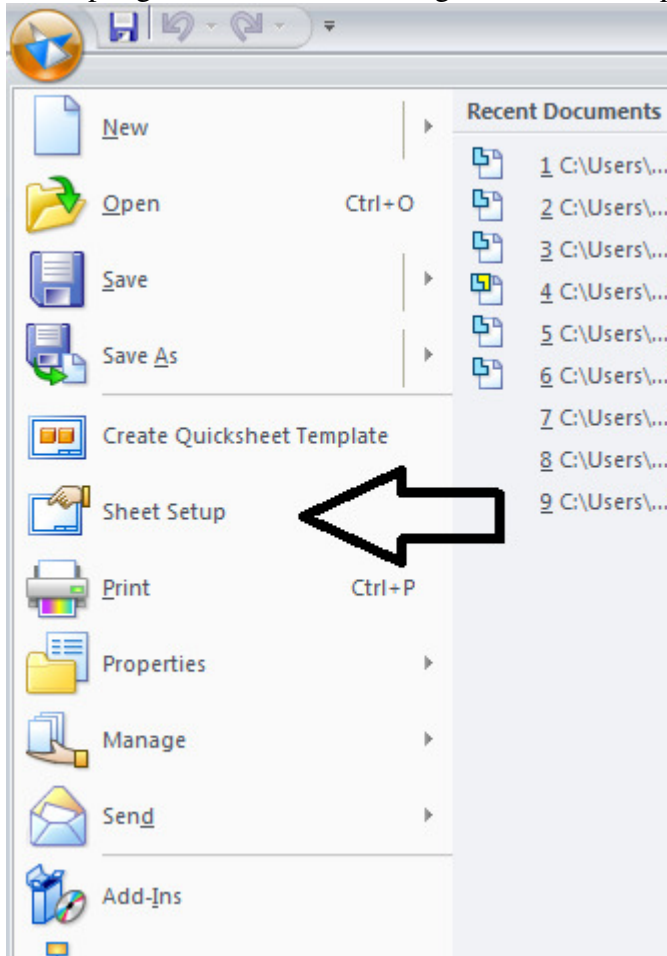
New
Open Ctrl+O
Save
Save As
Create Quicksheet Template
Sheet Setup
Print Ctrl+P
Properties
Manage
Send
Add-Ins

Recent Documents
1 C:\Users\...
2 C:\Users\...
3 C:\Users\...
4 C:\Users\...
5 C:\Users\...
6 C:\Users\...
7 C:\Users\...
8 C:\Users\...
9 C:\Users\...